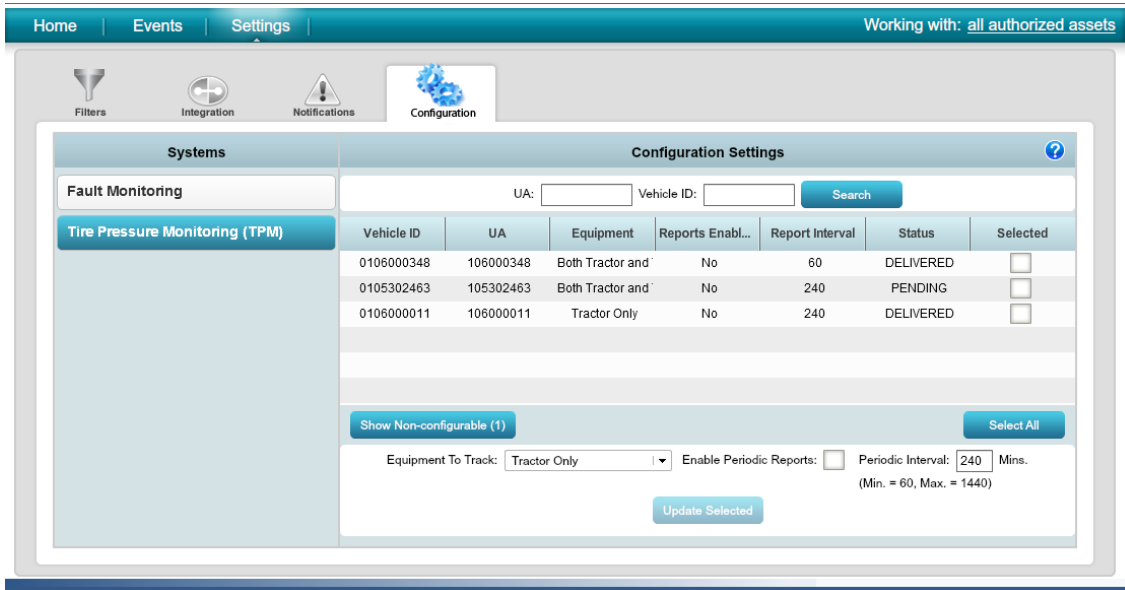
Home | Events | Settings | Working with: all authorized assets

Filters Integration Notifications Configuration

Systems

Fault Monitoring

Tire Pressure Monitoring (TPM)

Configuration Settings

?

UA: Vehicle ID: Search

| Vehicle ID | UA | Equipment | Reports Enabl... | Report Interval | Status | Selected |
|---|---|---|---|---|---|---|
| 0106000348 | 106000348 | Both Tractor and | No | 60 | DELIVERED | |
| 0105302463 | 105302463 | Both Tractor and | No | 240 | PENDING | |
| 0106000011 | 106000011 | Tractor Only | No | 240 | DELIVERED | |

Show Non-configurable (1)

Select All

Equipment To Track: Tractor Only Enable Periodic Reports: Periodic Interval: 240 Mins. (Min. = 60, Max. = 1440)

Update Selected